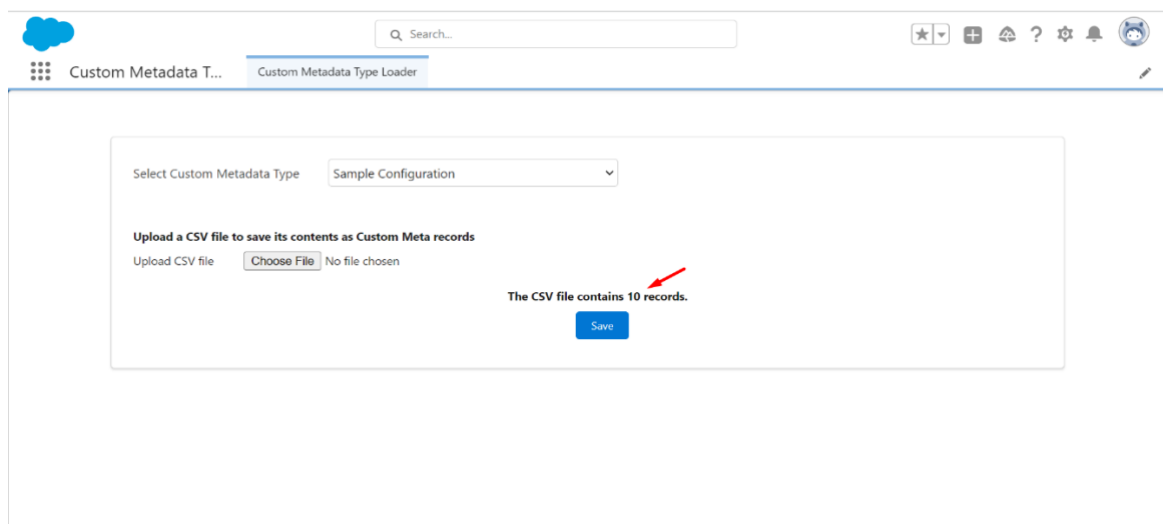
Search...

Custom Metadata T...

Custom Metadata Type Loader

Select Custom Metadata Type

Sample Configuration

Upload a CSV file to save its contents as Custom Meta records

Upload CSV file

Choose File

No file chosen

The CSV file contains 10 records.

Save